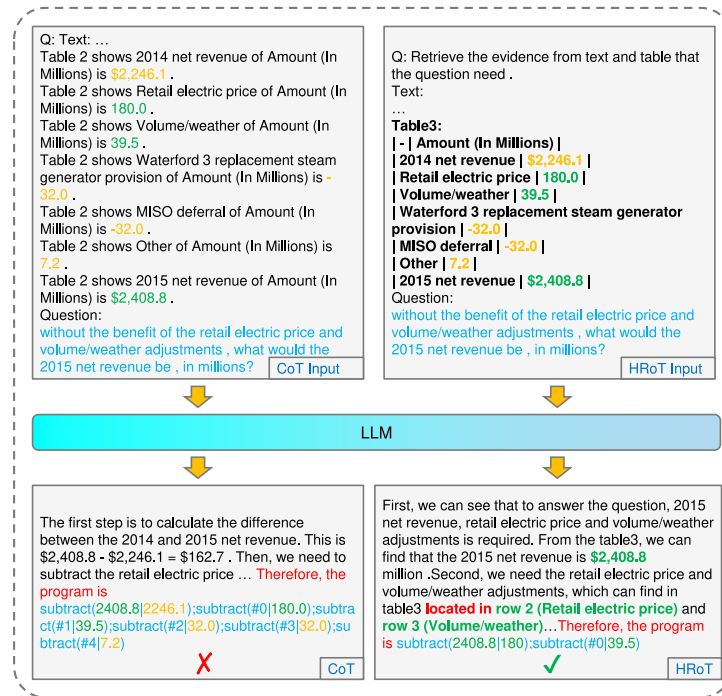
Q: Text: …
Table 2 shows 2014 net revenue of Amount (In Millions) is $2,246.1 .
Table 2 shows Retail electric price of Amount (In Millions) is 180.0 .
Table 2 shows Volume/weather of Amount (In Millions) is 39.5 .
Table 2 shows Waterford 3 replacement steam generator provision of Amount (In Millions) is -32.0 .
Table 2 shows MISO deferral of Amount (In Millions) is -32.0 .
Table 2 shows Other of Amount (In Millions) is 7.2 .
Table 2 shows 2015 net revenue of Amount (In Millions) is $2,408.8 .
Question:
without the benefit of the retail electric price and volume/weather adjustments , what would the 2015 net revenue be , in millions?

CoT Input

Q: Retrieve the evidence from text and table that the question need .
Text:
…
Table3:
| - | Amount (In Millions) |
| 2014 net revenue | $2,246.1 |
| Retail electric price | 180.0 |
| Volume/weather | 39.5 |
| Waterford 3 replacement steam generator provision | -32.0 |
| MISO deferral | -32.0 |
| Other | 7.2 |
| 2015 net revenue | $2,408.8 |
Question:
without the benefit of the retail electric price and volume/weather adjustments , what would the 2015 net revenue be , in millions?

HRoT Input

LLM

The first step is to calculate the difference between the 2014 and 2015 net revenue. This is $2,408.8 - $2,246.1 = $162.7 . Then, we need to subtract the retail electric price … Therefore, the program is subtract(2408.8|2246.1);subtract(#0|180.0);subtract(#1|39.5);subtract(#2|32.0);subtract(#3|32.0);subtract(#4|7.2)

✗

CoT

First, we can see that to answer the question, 2015 net revenue, retail electric price and volume/weather adjustments is required. From the table3, we can find that the 2015 net revenue is $2,408.8 million .Second, we need the retail electric price and volume/weather adjustments, which can find in table3 located in row 2 (Retail electric price) and row 3 (Volume/weather)…Therefore, the program is subtract(2408.8|180);subtract(#0|39.5)

✓

HRoT